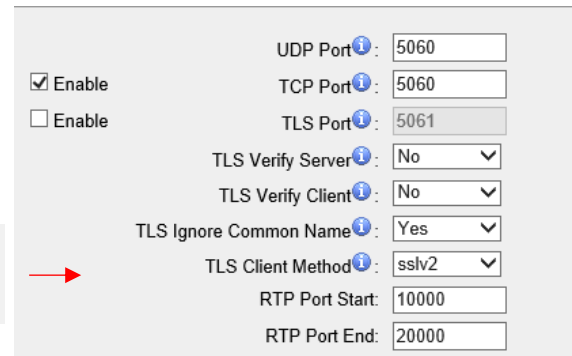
UDP Port: 5060
☑ Enable TCP Port: 5060
☐ Enable TLS Port: 5061
TLS Verify Server: No
TLS Verify Client: No
TLS Ignore Common Name: Yes
TLS Client Method: sslv2
RTP Port Start: 10000
RTP Port End: 20000